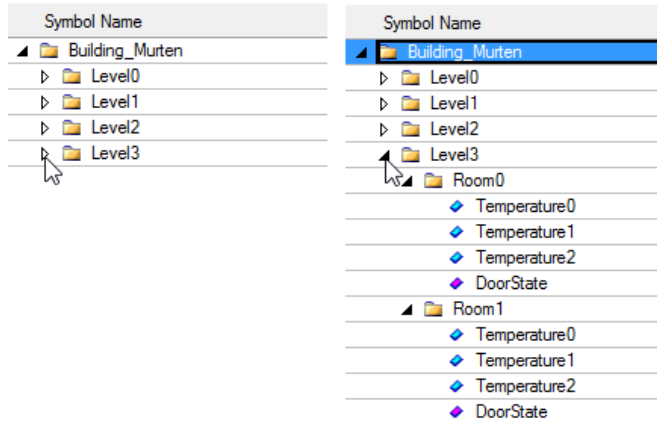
Symbol Name
Building_Murten
Level0
Level1
Level2
Level3

Symbol Name
Building_Murten
Level0
Level1
Level2
Level3
Room0
Temperature0
Temperature1
Temperature2
DoorState
Room1
Temperature0
Temperature1
Temperature2
DoorState